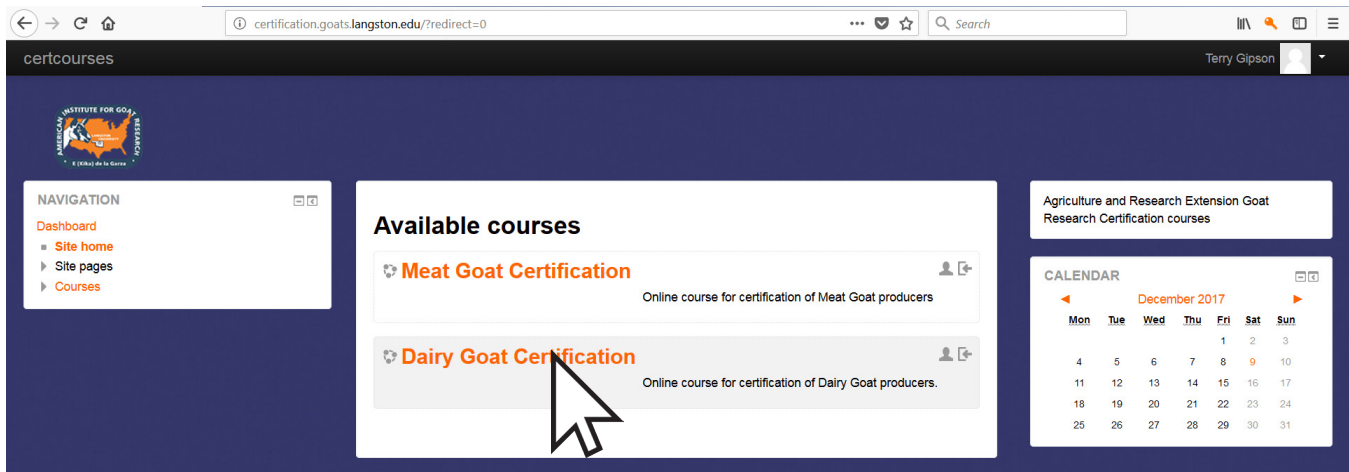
certification.goats.langston.edu/?redirect=0

Search

certcourses

Terry Gipson

AMERICAN INSTITUTE FOR GOAT RESEARCH

E (Kika) de la Garza

NAVIGATION

Dashboard

Site home

Site pages

Courses

Available courses

Meat Goat Certification

Online course for certification of Meat Goat producers

Dairy Goat Certification

Online course for certification of Dairy Goat producers.

Agriculture and Research Extension Goat Research Certification courses

CALENDAR

December 2017

| Mon | Tue | Wed | Thu | Fri | Sat | Sun |
|---|---|---|---|---|---|---|
| | | | | 1 | 2 | 3 |
| 4 | 5 | 6 | 7 | 8 | 9 | 10 |
| 11 | 12 | 13 | 14 | 15 | 16 | 17 |
| 18 | 19 | 20 | 21 | 22 | 23 | 24 |
| 25 | 26 | 27 | 28 | 29 | 30 | 31 |